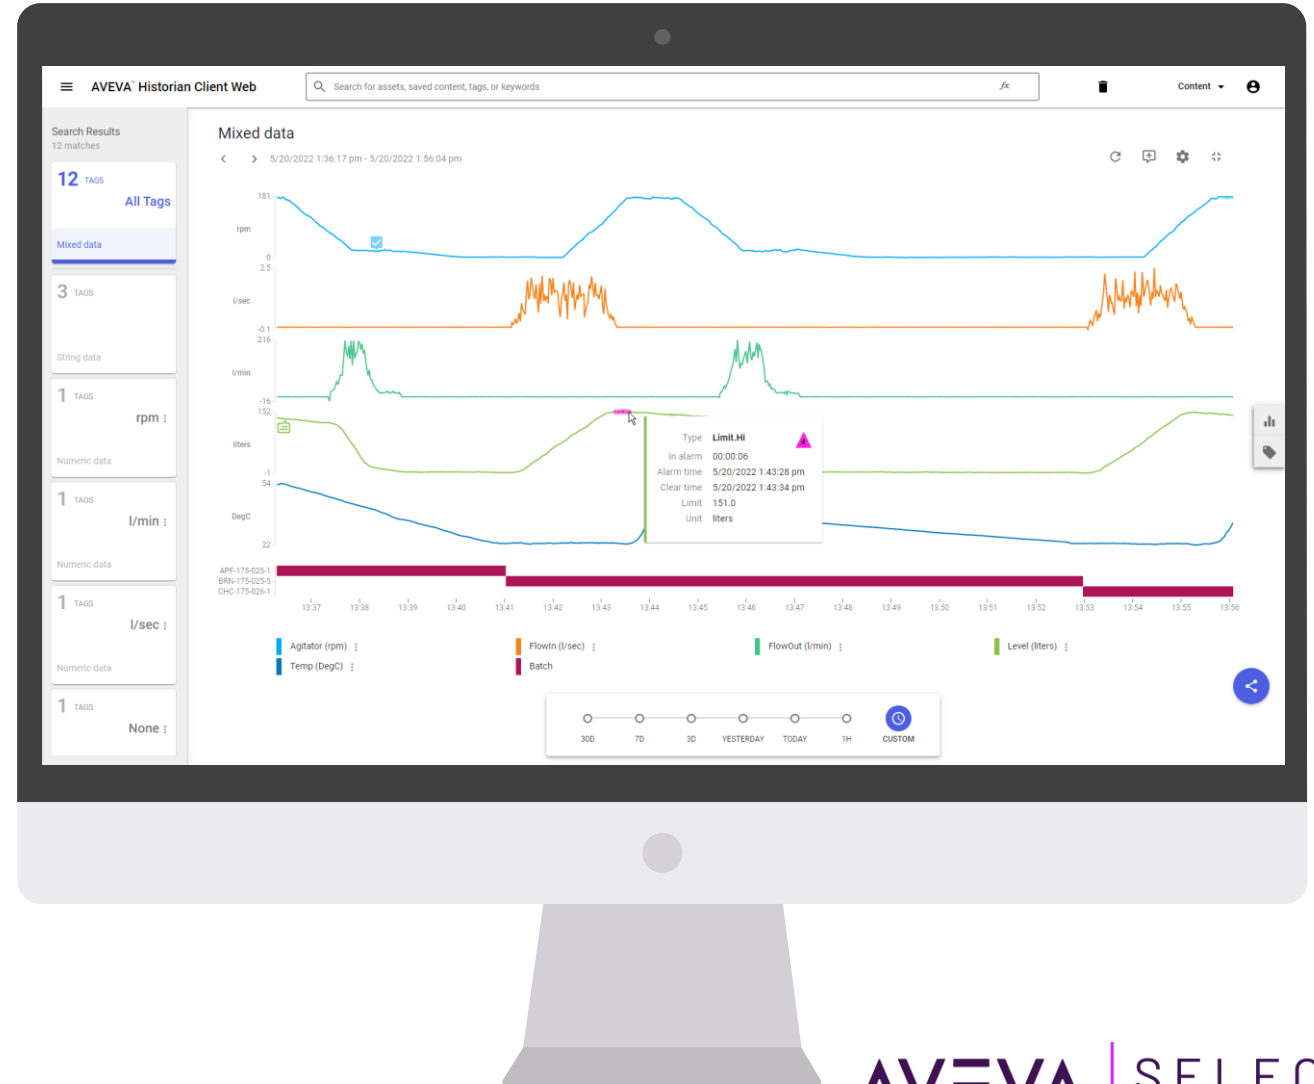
AVEVA™ Historian Client Web

Search for assets, saved content, tags, or keywords

$fx$

Content

Search Results
12 matches

12 TAGS
All Tags
Mixed data

3 TAGS
String data

1 TAGS
rpm
Numeric data

1 TAGS
l/min
Numeric data

1 TAGS
l/sec
Numeric data

1 TAGS
None

Mixed data

5/20/2022 1:36:17 pm - 5/20/2022 1:56:04 pm

181
rpm
0
2.5
l/sec
-0.1
216
l/min
-16
152
liters
-1
54
DegC
22

APF-175-025-1
BRN-175-025-5
CHC-175-026-1

Type Limit.Hi
In alarm 00:00:06
Alarm time 5/20/2022 1:43:28 pm
Clear time 5/20/2022 1:43:34 pm
Limit 151.0
Unit liters

13:37 13:38 13:39 13:40 13:41 13:42 13:43 13:44 13:45 13:46 13:47 13:48 13:49 13:50 13:51 13:52 13:53 13:54 13:55 13:56

Agitator (rpm)
FlowIn (l/sec)
FlowOut (l/min)
Level (liters)
Temp (DegC)
Batch

30D 7D 3D YESTERDAY TODAY 1H CUSTOM

AVEVA | SELEC